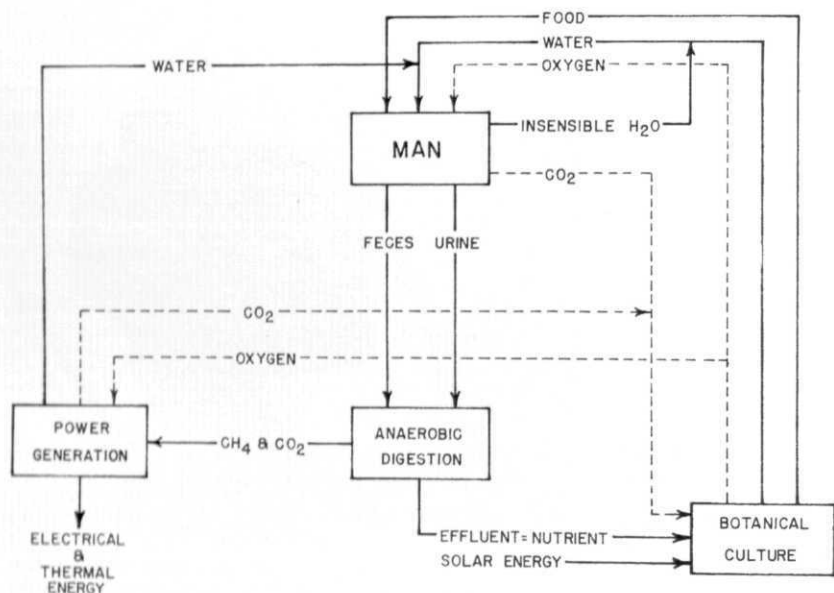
FOOD
WATER
WATER
OXYGEN
MAN
INSENSIBLE $H_2O$
$CO_2$
FECES
URINE
$CO_2$
OXYGEN
POWER GENERATION
$CH_4$ & $CO_2$
ANAEROBIC DIGESTION
ELECTRICAL & THERMAL ENERGY
EFFLUENT= NUTRIENT
SOLAR ENERGY
BOTANICAL CULTURE